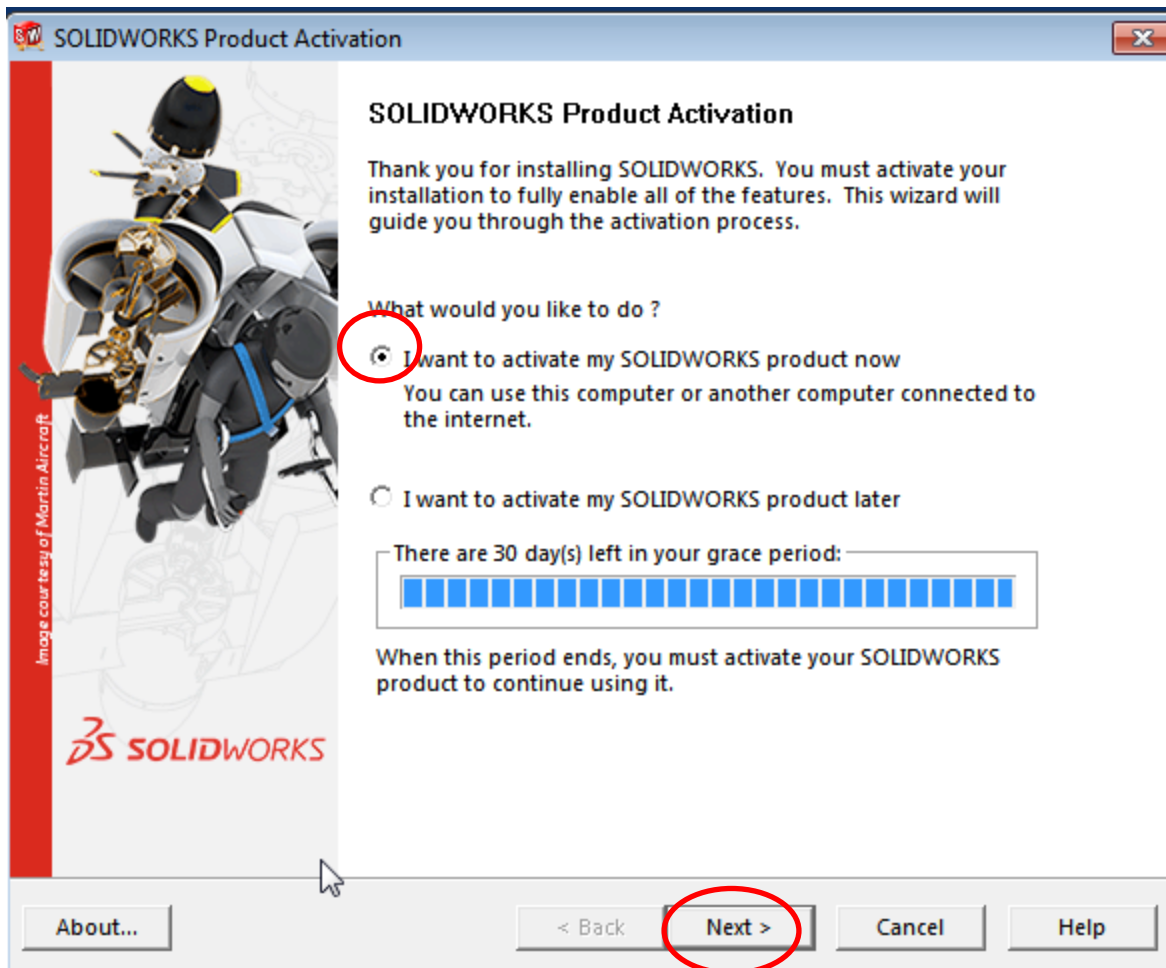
SOLIDWORKS Product Activation

SOLIDWORKS Product Activation

Thank you for installing SOLIDWORKS. You must activate your installation to fully enable all of the features. This wizard will guide you through the activation process.

What would you like to do ?

I want to activate my SOLIDWORKS product now
You can use this computer or another computer connected to the internet.

I want to activate my SOLIDWORKS product later

There are 30 day(s) left in your grace period:

When this period ends, you must activate your SOLIDWORKS product to continue using it.

Image courtesy of Martin Aircraft

SOLIDWORKS

About...

< Back

Next >

Cancel

Help